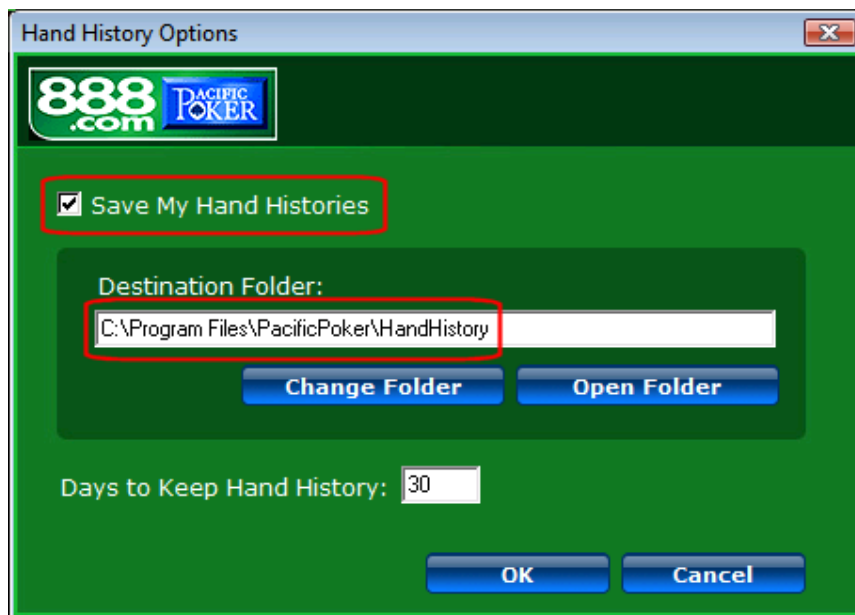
Hand History Options

888 .com PACIFIC POKER

Save My Hand Histories

Destination Folder:

C:\Program Files\PacificPoker\HandHistory

Change Folder

Open Folder

Days to Keep Hand History: 30

OK

Cancel